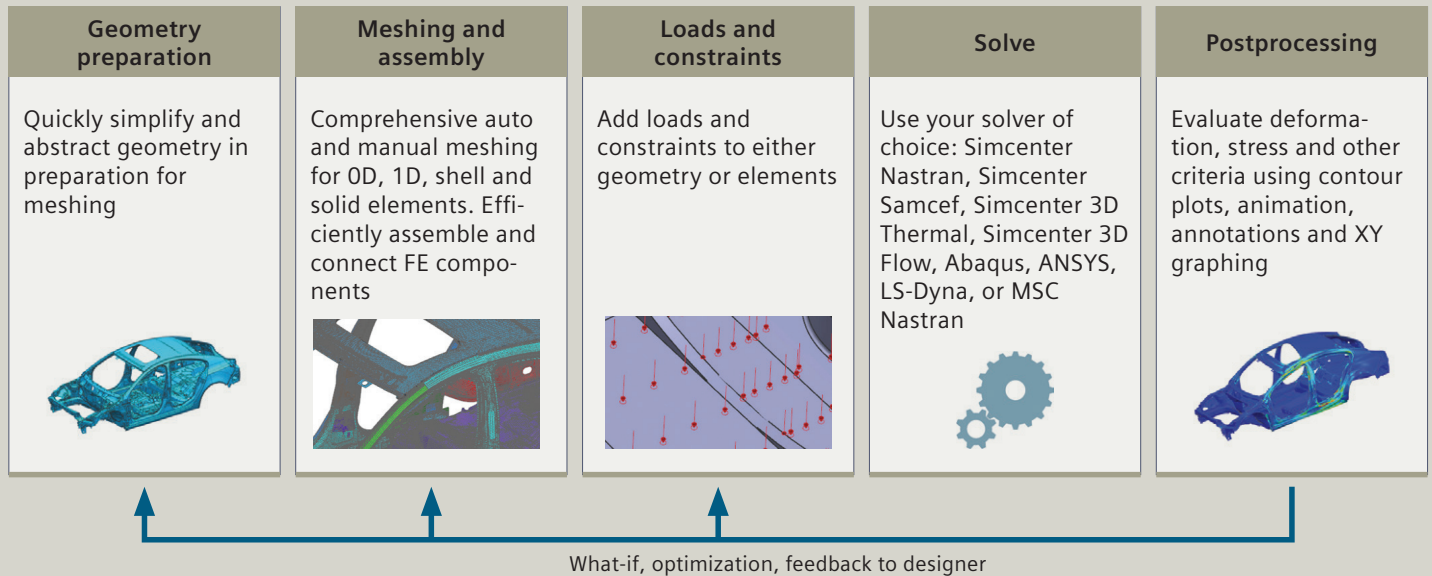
Geometry preparation

Quickly simplify and abstract geometry in preparation for meshing

Meshing and assembly

Comprehensive auto and manual meshing for 0D, 1D, shell and solid elements. Efficiently assemble and connect FE components

Loads and constraints

Add loads and constraints to either geometry or elements

Solve

Use your solver of choice: Simcenter Nastran, Simcenter Samcef, Simcenter 3D Thermal, Simcenter 3D Flow, Abaqus, ANSYS, LS-Dyna, or MSC Nastran

Postprocessing

Evaluate deformation, stress and other criteria using contour plots, animation, annotations and XY graphing

What-if, optimization, feedback to designer